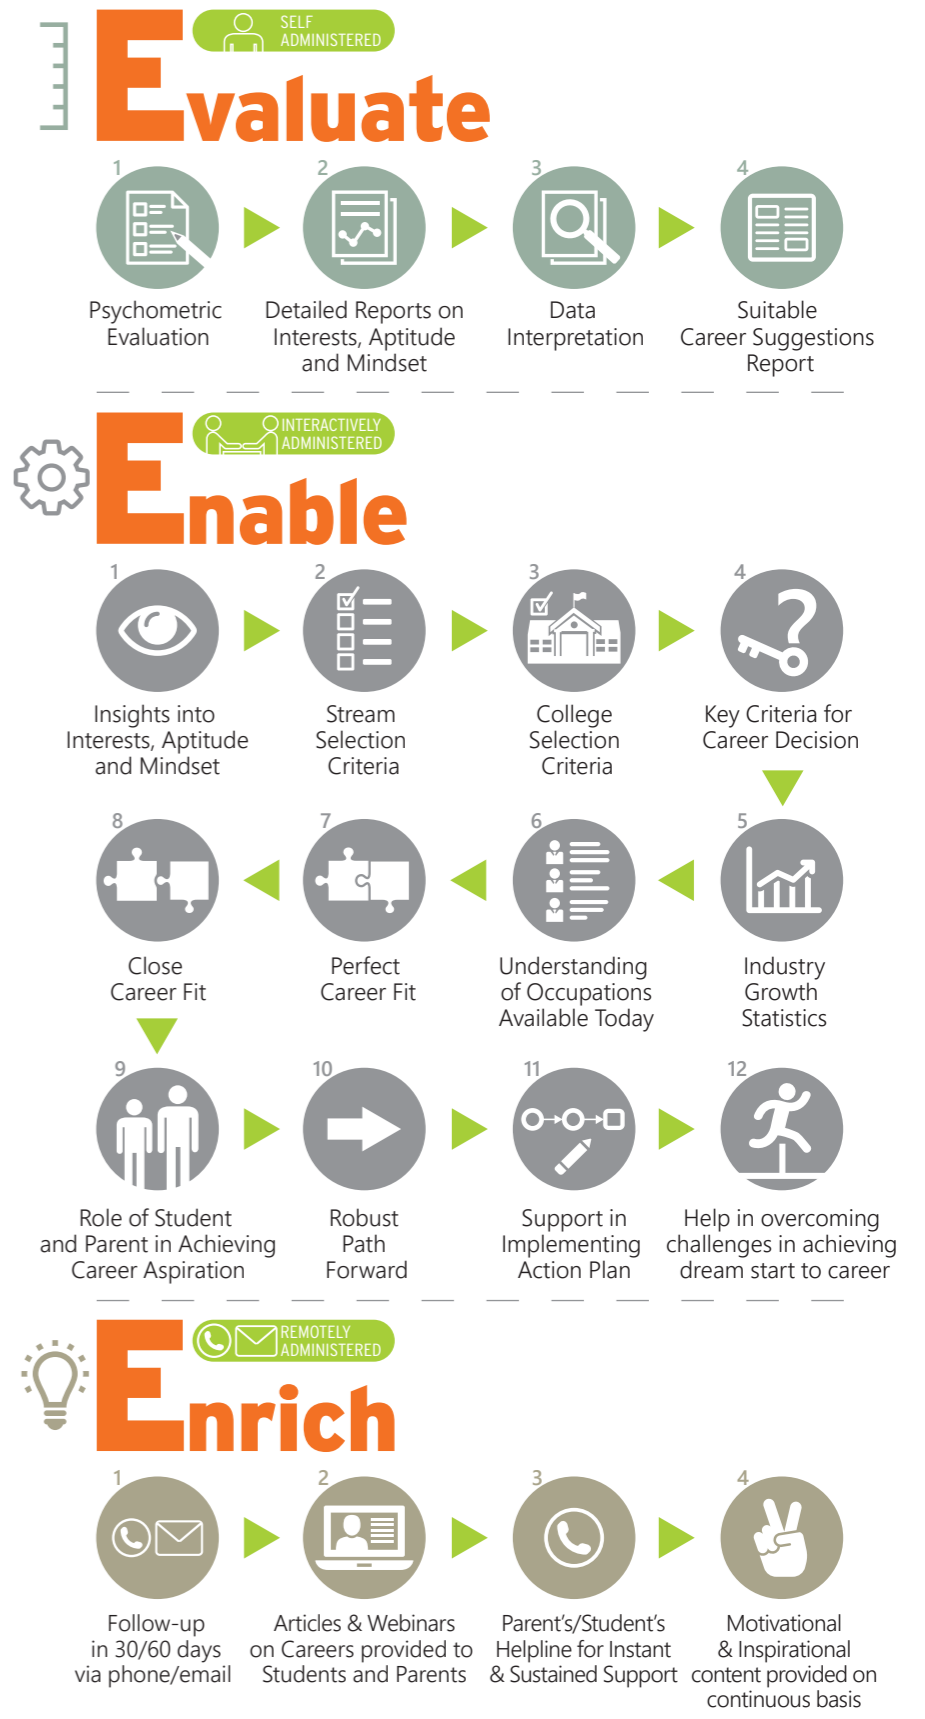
SELF ADMINISTERED

Evaluate

1
Psychometric Evaluation

2
Detailed Reports on Interests, Aptitude and Mindset

3
Data Interpretation

4
Suitable Career Suggestions Report

INTERACTIVELY ADMINISTERED

Enable

1
Insights into Interests, Aptitude and Mindset

2
Stream Selection Criteria

3
College Selection Criteria

4
Key Criteria for Career Decision

8
Close Career Fit

7
Perfect Career Fit

6
Understanding of Occupations Available Today

5
Industry Growth Statistics

9
Role of Student and Parent in Achieving Career Aspiration

10
Robust Path Forward

11
Support in Implementing Action Plan

12
Help in overcoming challenges in achieving dream start to career

REMOTELY ADMINISTERED

Enrich

1
Follow-up in 30/60 days via phone/email

2
Articles & Webinars on Careers provided to Students and Parents

3
Parent's/Student's Helpline for Instant & Sustained Support

4
Motivational & Inspirational content provided on continuous basis